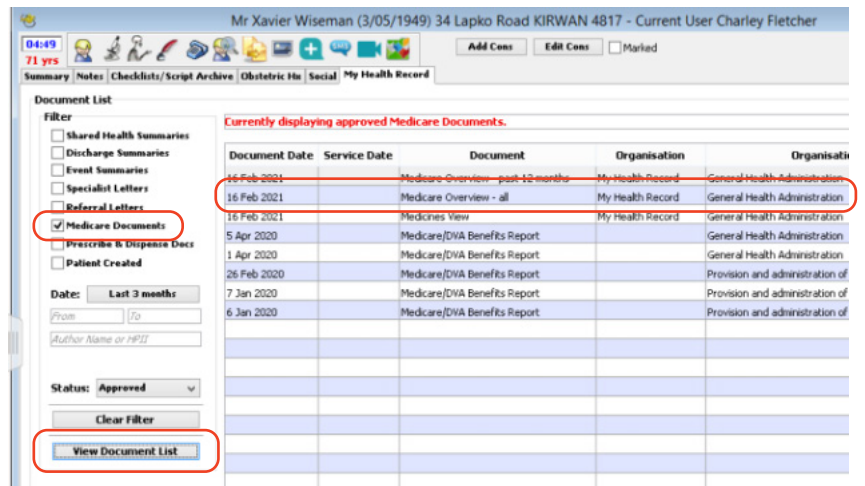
Mr Xavier Wiseman (3/05/1949) 34 Lapko Road KIRWAN 4817 - Current User Charley Fletcher

04:49
71 yrs

Add Cons
Edit Cons
Marked

Summary | Notes | Checklists/Script Archive | Obstetric Hx | Social | My Health Record

Document List

Filter
Shared Health Summaries
Discharge Summaries
Event Summaries
Specialist Letters
Referral Letters
Medicare Documents
Prescribe & Dispense Docs
Patient Created

Date: Last 3 months
From
To
Author Name or HPII

Status: Approved

Clear Filter

View Document List

Currently displaying approved Medicare Documents.

| Document Date | Service Date | Document | Organisation | Organisati |
|---|---|---|---|---|
| 16 Feb 2021 | | Medicare Overview - past 12 months | My Health Record | General Health Administration |
| 16 Feb 2021 | | Medicare Overview - all | My Health Record | General Health Administration |
| 16 Feb 2021 | | Medicines View | My Health Record | General Health Administration |
| 5 Apr 2020 | | Medicare/DVA Benefits Report | | General Health Administration |
| 1 Apr 2020 | | Medicare/DVA Benefits Report | | General Health Administration |
| 26 Feb 2020 | | Medicare/DVA Benefits Report | | Provision and administration of |
| 7 Jan 2020 | | Medicare/DVA Benefits Report | | Provision and administration of |
| 6 Jan 2020 | | Medicare/DVA Benefits Report | | Provision and administration of |